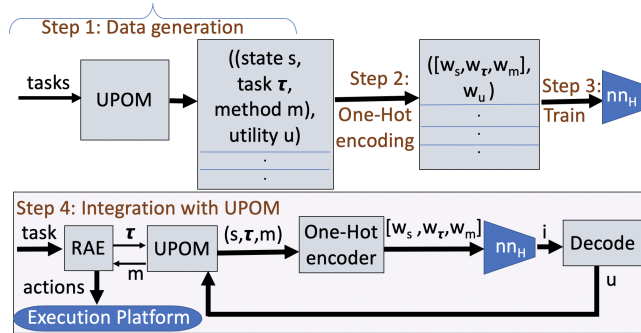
Step 1: Data generation

tasks

UPOM

((state s, task $\boldsymbol{\tau}$, method m), utility u)

.

.

Step 2: One-Hot encoding

([$w_s$,$w_{\boldsymbol{\tau}}$,$w_m$], $w_u$)

.

.

.

Step 3: Train

$nn_H$

Step 4: Integration with UPOM

task

RAE

$\boldsymbol{\tau}$

m

UPOM

(s,$\boldsymbol{\tau}$,m)

One-Hot encoder

[$w_s$ ,$w_{\boldsymbol{\tau}}$,$w_m$]

$nn_H$

i

Decode

u

actions

Execution Platform